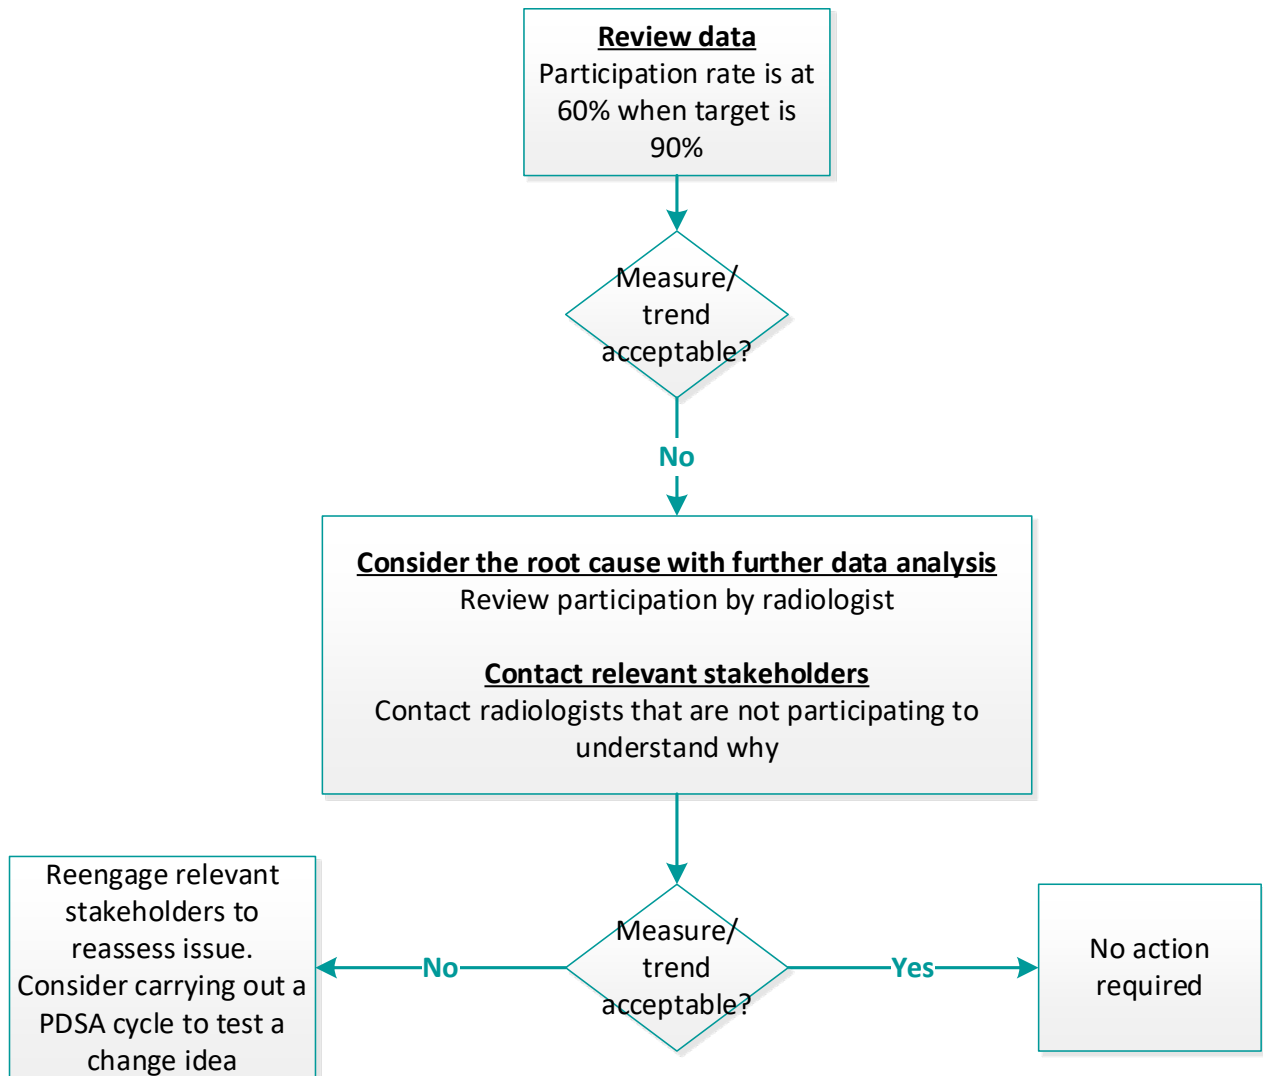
Review data
Participation rate is at 60% when target is 90%

Measure/ trend acceptable?

No

Consider the root cause with further data analysis
Review participation by radiologist

Contact relevant stakeholders
Contact radiologists that are not participating to understand why

Reengage relevant stakeholders to reassess issue. Consider carrying out a PDSA cycle to test a change idea

No

Measure/ trend acceptable?

Yes

No action required